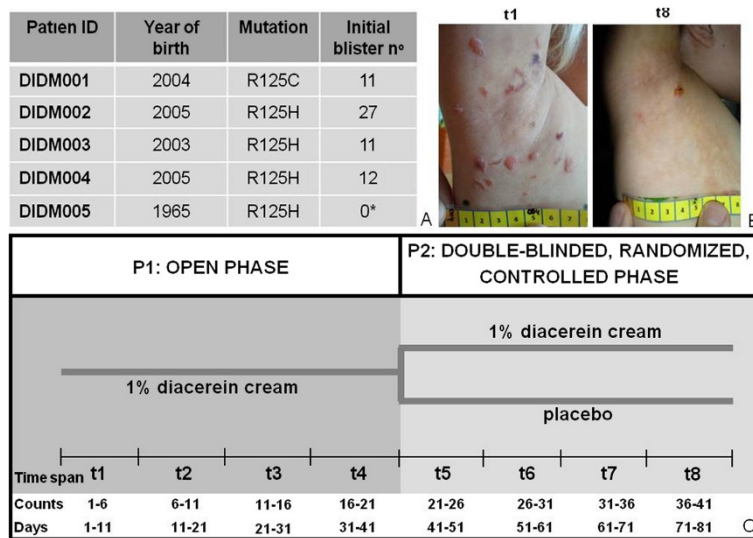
| Patien ID | Year of birth | Mutation | Initial blister nº |
|---|---|---|---|
| DIDM001 | 2004 | R125C | 11 |
| DIDM002 | 2005 | R125H | 27 |
| DIDM003 | 2003 | R125H | 11 |
| DIDM004 | 2005 | R125H | 12 |
| DIDM005 | 1965 | R125H | 0* |

A

t1

t8

B

P1: OPEN PHASE

P2: DOUBLE-BLINDED, RANDOMIZED, CONTROLLED PHASE

1% diacerein cream

1% diacerein cream

placebo

| Time span | t1 | t2 | t3 | t4 | t5 | t6 | t7 | t8 |
|---|---|---|---|---|---|---|---|---|
| Counts | 1-6 | 6-11 | 11-16 | 16-21 | 21-26 | 26-31 | 31-36 | 36-41 |
| Days | 1-11 | 11-21 | 21-31 | 31-41 | 41-51 | 51-61 | 61-71 | 71-81 |

C